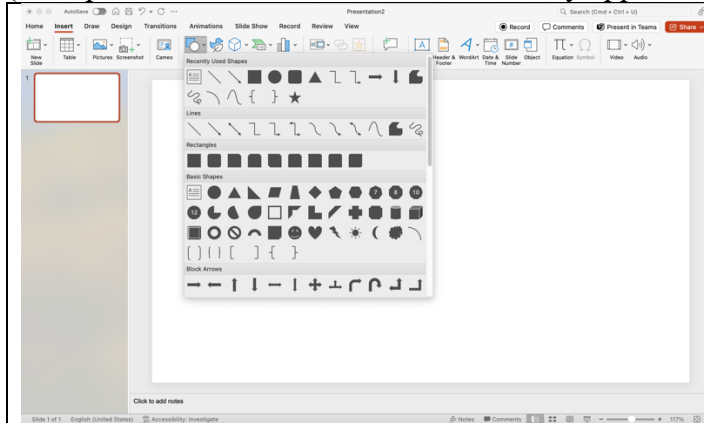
AutoSave
Presentation2
Search (Cmd + Ctrl + U)
Home Insert Draw Design Transitions Animations Slide Show Record Review View
Record Comments Present in Teams Share
New Slide Table Pictures Screenshot Cameo
Header & Footer WordArt Date & Time Slide Number Object Equation Symbol Video Audio
Recently Used Shapes
Lines
Rectangles
Basic Shapes
7 8 10
12
Block Arrows
1
Click to add notes
Slide 1 of 1 English (United States) Accessibility: Investigate Notes Comments 117%